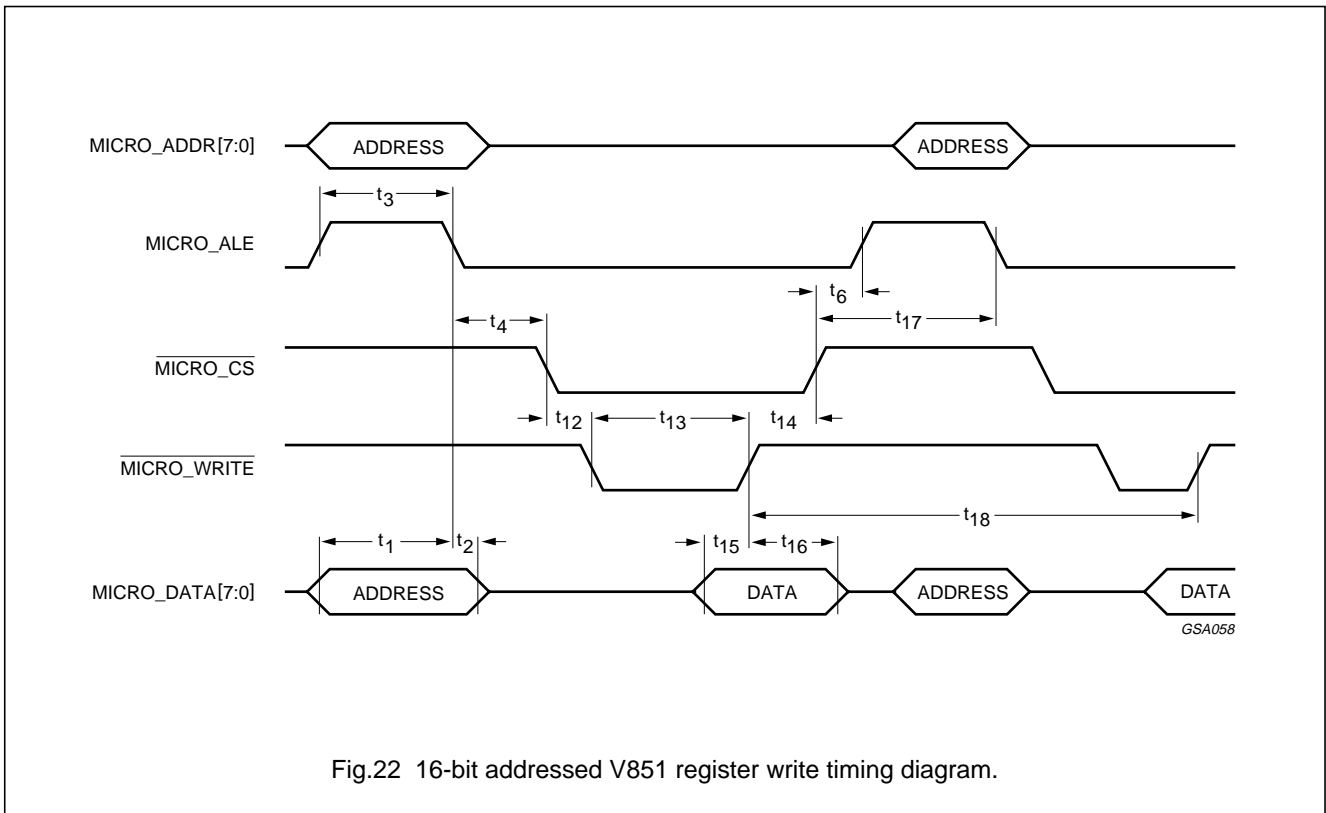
MICRO_ADDR[7:0]

ADDRESS

ADDRESS

$t_3$

MICRO_ALE

$t_6$

$t_4$

$t_{17}$

$\overline{\text{MICRO\_CS}}$

$t_{12}$

$t_{13}$

$t_{14}$

$\overline{\text{MICRO\_WRITE}}$

$t_{18}$

$t_1$

$t_2$

$t_{15}$

$t_{16}$

MICRO_DATA[7:0]

ADDRESS

DATA

ADDRESS

DATA

GSA058

Fig.22 16-bit addressed V851 register write timing diagram.